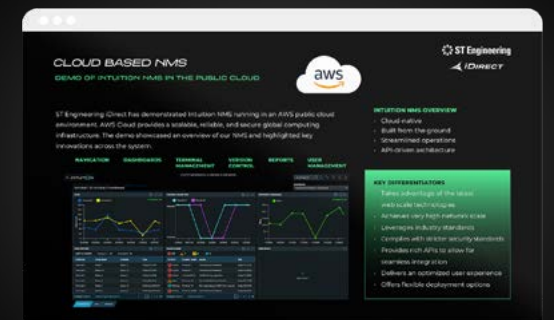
CLOUD BASED NMS

DEMO OF INTUITION NMS IN THE PUBLIC CLOUD

aws

ST Engineering iDIRECT

ST Engineering iDirect has demonstrated Intuition NMS running in an AWS public cloud environment. AWS Cloud provides a scalable, reliable, and secure global computing infrastructure. The demo showcased an overview of our NMS and highlighted key innovations across the system.

NAVIGATION DASHBOARDS TERMINAL MANAGEMENT VERSION CONTROL REPORTS USER MANAGEMENT

INTUITION NMS OVERVIEW
Cloud native
Built from the ground
Streamlined operations
API-driven architecture

KEY DIFFERENTIATORS
Takes advantage of the latest webscale technologies
Achieves very high network scale
Leverages industry standards
Complies with stricter security standards
Provides rich APIs to allow for seamless integration
Delivers an optimized user experience
Offers flexible deployment options